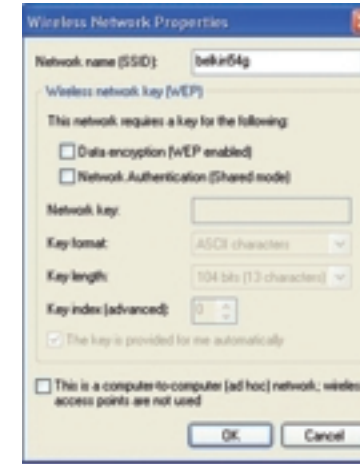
Wireless Network Properties

Network name (SSID): belkin54g

Wireless network key (WEP)

This network requires a key for the following:

Data encryption (WEP enabled)

Network Authentication (Shared mode)

Network key:

Key format: ASCII characters

Key length: 104 bits (13 characters)

Key index (advanced): 0

The key is provided for me automatically

This is a computer-to-computer (ad hoc) network; wireless access points are not used

OK Cancel